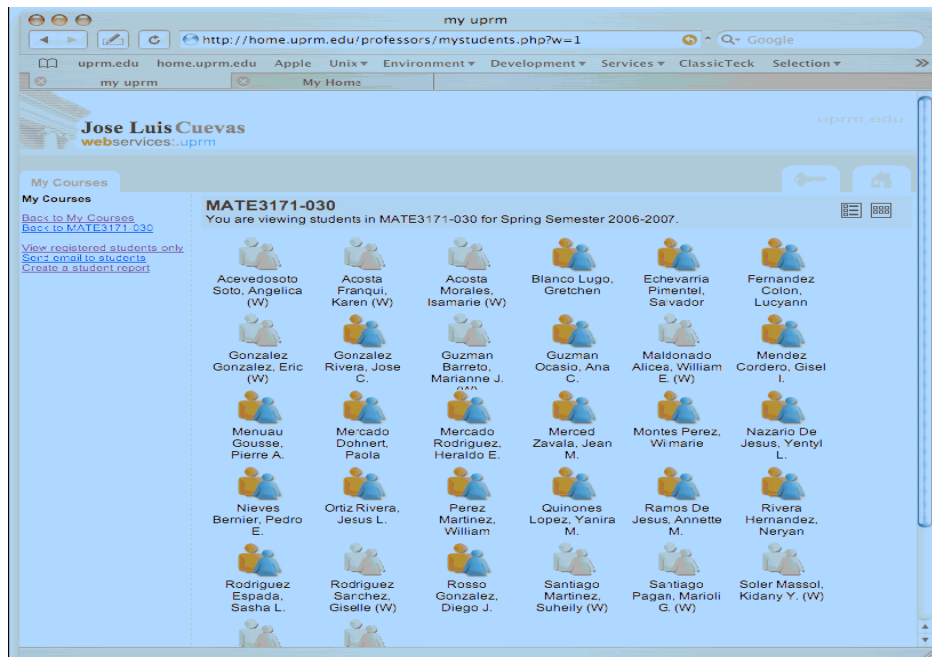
my uprm

http://home.uprm.edu/professors/mystudents.php?w=1

Google

uprm.edu home.uprm.edu Apple Unix Environment Development Services ClassicTeck Selection

my uprm | My Home

Jose Luis Cuevas
webservices:.uprm

uprm.edu

My Courses

My Courses

Back to My Courses
Back to MATE3171-030

View registered students only
Send email to students
Create a student report

MATE3171-030
You are viewing students in MATE3171-030 for Spring Semester 2006-2007.

Acevedosoto Soto, Angelica (W)
Acosta Franqui, Karen (W)
Acosta Morales, Isamarie (W)
Blanco Lugo, Gretchen
Echevarria Pimentel, Salvador
Fernandez Colon, Lucyann
Gonzalez Gonzalez, Eric (W)
Gonzalez Rivera, Jose C.
Guzman Barreto, Marianne J. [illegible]
Guzman Ocasio, Ana C.
Maldonado Alicea, William E. (W)
Mendez Cordero, Gisel I.
Menuau Gousse, Pierre A.
Mercado Dohnert, Paola
Mercado Rodriguez, Heraldo E.
Merced Zavala, Jean M.
Montes Perez, Wilmarie
Nazario De Jesus, Yentyl L.
Nieves Bernier, Pedro E.
Ortiz Rivera, Jesus L.
Perez Martinez, William
Quinones Lopez, Yanira M.
Ramos De Jesus, Annette M.
Rivera Hernandez, Neryan
Rodriguez Espada, Sasha L.
Rodriguez Sanchez, Giselle (W)
Rosso Gonzalez, Diego J.
Santiago Martinez, Suheily (W)
Santiago Pagan, Marioli G. (W)
Soler Massol, Kidany Y. (W)